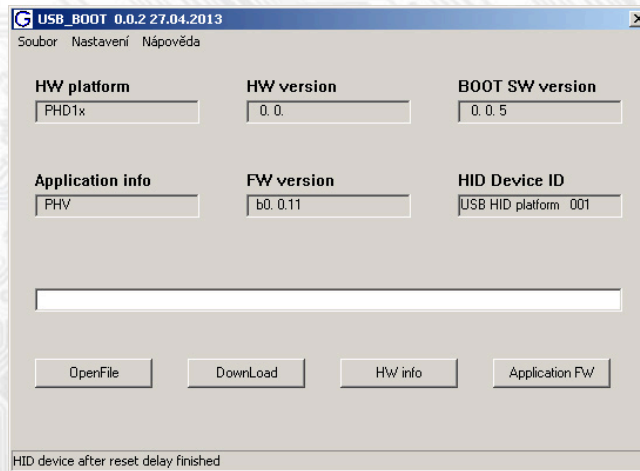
G USB_BOOT 0.0.2 27.04.2013

Soubor Nastavení Nápověda

HW platform
PHD1x

HW version
0. 0.

BOOT SW version
0. 0. 5

Application info
PHV

FW version
b0. 0.11

HID Device ID
USB HID platform 001

OpenFile

DownLoad

HW info

Application FW

HID device after reset delay finished